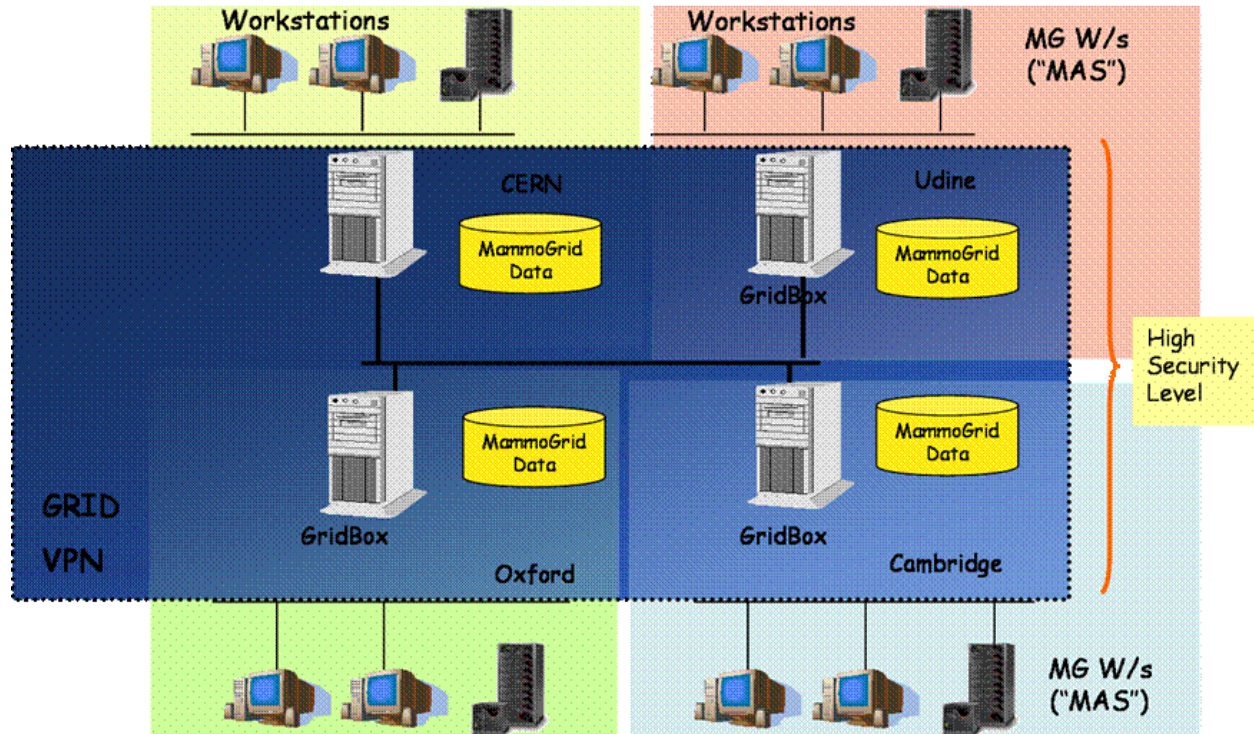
Workstations

Workstations

MG W/s ("MAS")

CERN

MammoGrid Data

Udine

MammoGrid Data

GridBox

High Security Level

MammoGrid Data

MammoGrid Data

GRID

VPN

GridBox

Oxford

GridBox

Cambridge

MG W/s ("MAS")